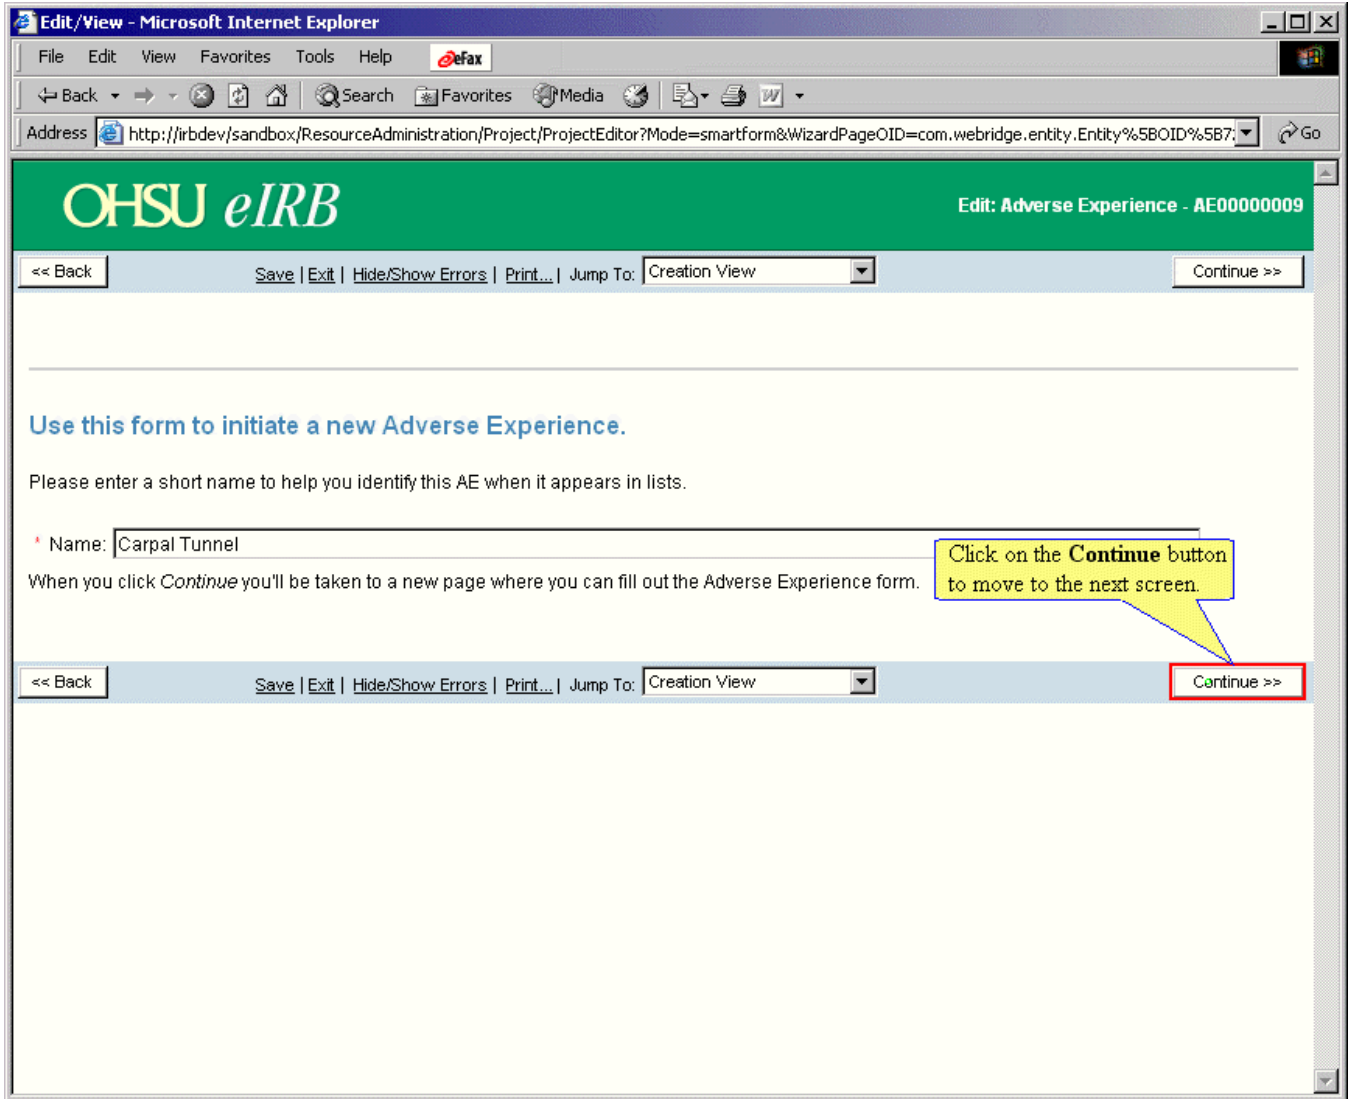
Edit/View - Microsoft Internet Explorer

File Edit View Favorites Tools Help eFax

Back Search Favorites Media

Address http://irbdev/sandbox/ResourceAdministration/Project/ProjectEditor?Mode=smartform&WizardPageOID=com.webridge.entity.Entity%5BOID%5B7 Go

OHSU eIRB

Edit: Adverse Experience - AE00000009

<< Back Save | Exit | Hide/Show Errors | Print... | Jump To: Creation View Continue >>

Use this form to initiate a new Adverse Experience.

Please enter a short name to help you identify this AE when it appears in lists.

* Name: Carpal Tunnel

When you click *Continue* you'll be taken to a new page where you can fill out the Adverse Experience form.

Click on the **Continue** button to move to the next screen.

<< Back Save | Exit | Hide/Show Errors | Print... | Jump To: Creation View Continue >>